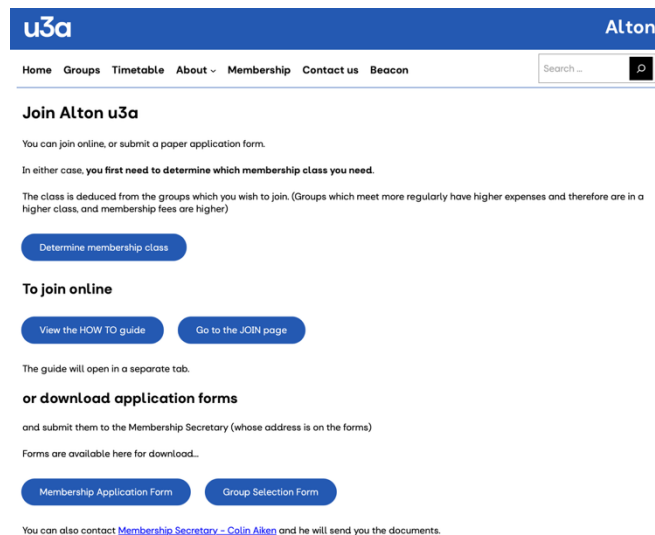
u3a

Alton

Home Groups Timetable About ⌄ Membership Contact us Beacon

Search ...

Join Alton u3a

You can join online, or submit a paper application form.

In either case, **you first need to determine which membership class you need**.

The class is deduced from the groups which you wish to join. (Groups which meet more regularly have higher expenses and therefore are in a higher class, and membership fees are higher)

Determine membership class

To join online

View the HOW TO guide

Go to the JOIN page

The guide will open in a separate tab.

or download application forms

and submit them to the Membership Secretary (whose address is on the forms)

Forms are available here for download...

Membership Application Form

Group Selection Form

You can also contact Membership Secretary - Colin Aiken and he will send you the documents.